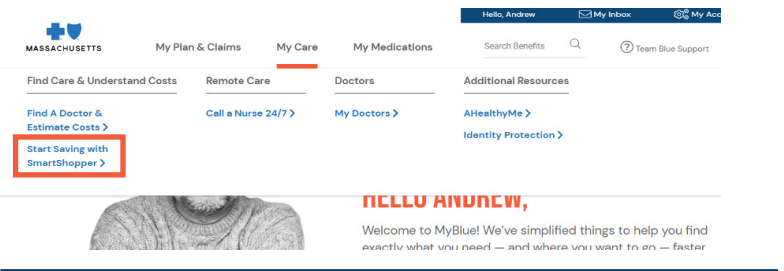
Hello, Andrew My Inbox My Acc

MASSACHUSETTS

My Plan & Claims My Care My Medications Search Benefits Team Blue Support

Find Care & Understand Costs

Find A Doctor & Estimate Costs >

Start Saving with SmartShopper >

Remote Care

Call a Nurse 24/7 >

Doctors

My Doctors >

Additional Resources

AHealthyMe >

Identity Protection >

HELLO ANDREW,

Welcome to MyBlue! We've simplified things to help you find exactly what you need — and where you want to go — faster